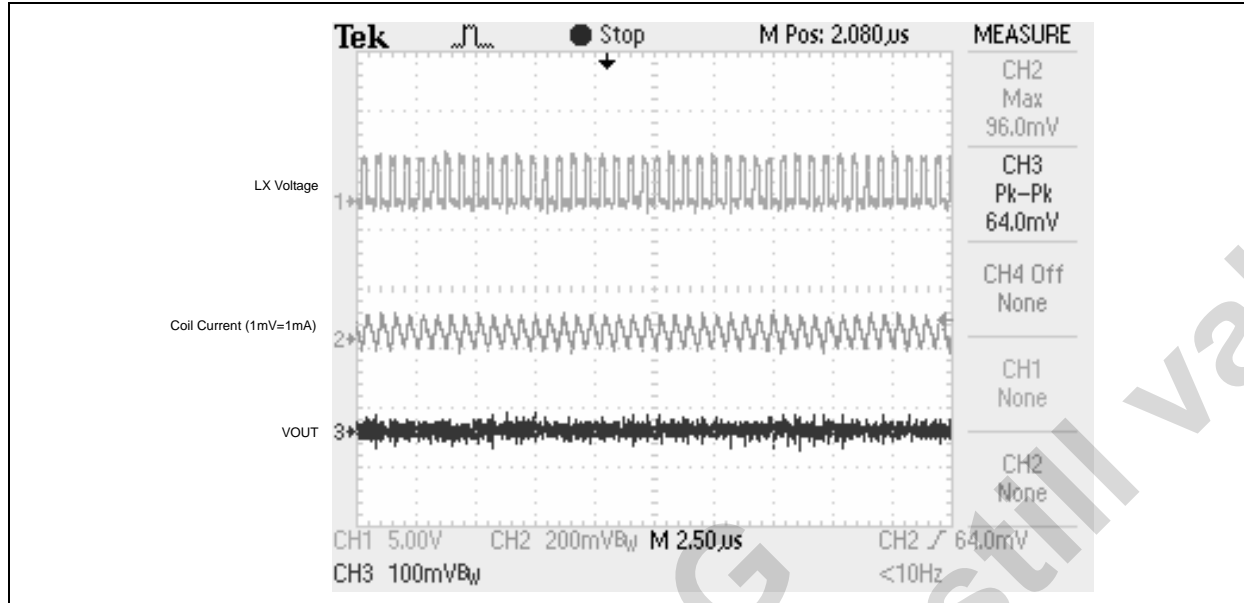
Tek Stop M Pos: 2.080µs MEASURE

CH2 Max 96.0mV

CH3 Pk–Pk 64.0mV

CH4 Off None

CH1 None

CH2 None

LX Voltage 1

Coil Current (1mV=1mA) 2

VOUT 3

CH1 5.00V CH2 200mV$B_W$ M 2.50µs CH2 ⁄ 64.0mV

CH3 100mV$B_W$ <10Hz

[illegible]